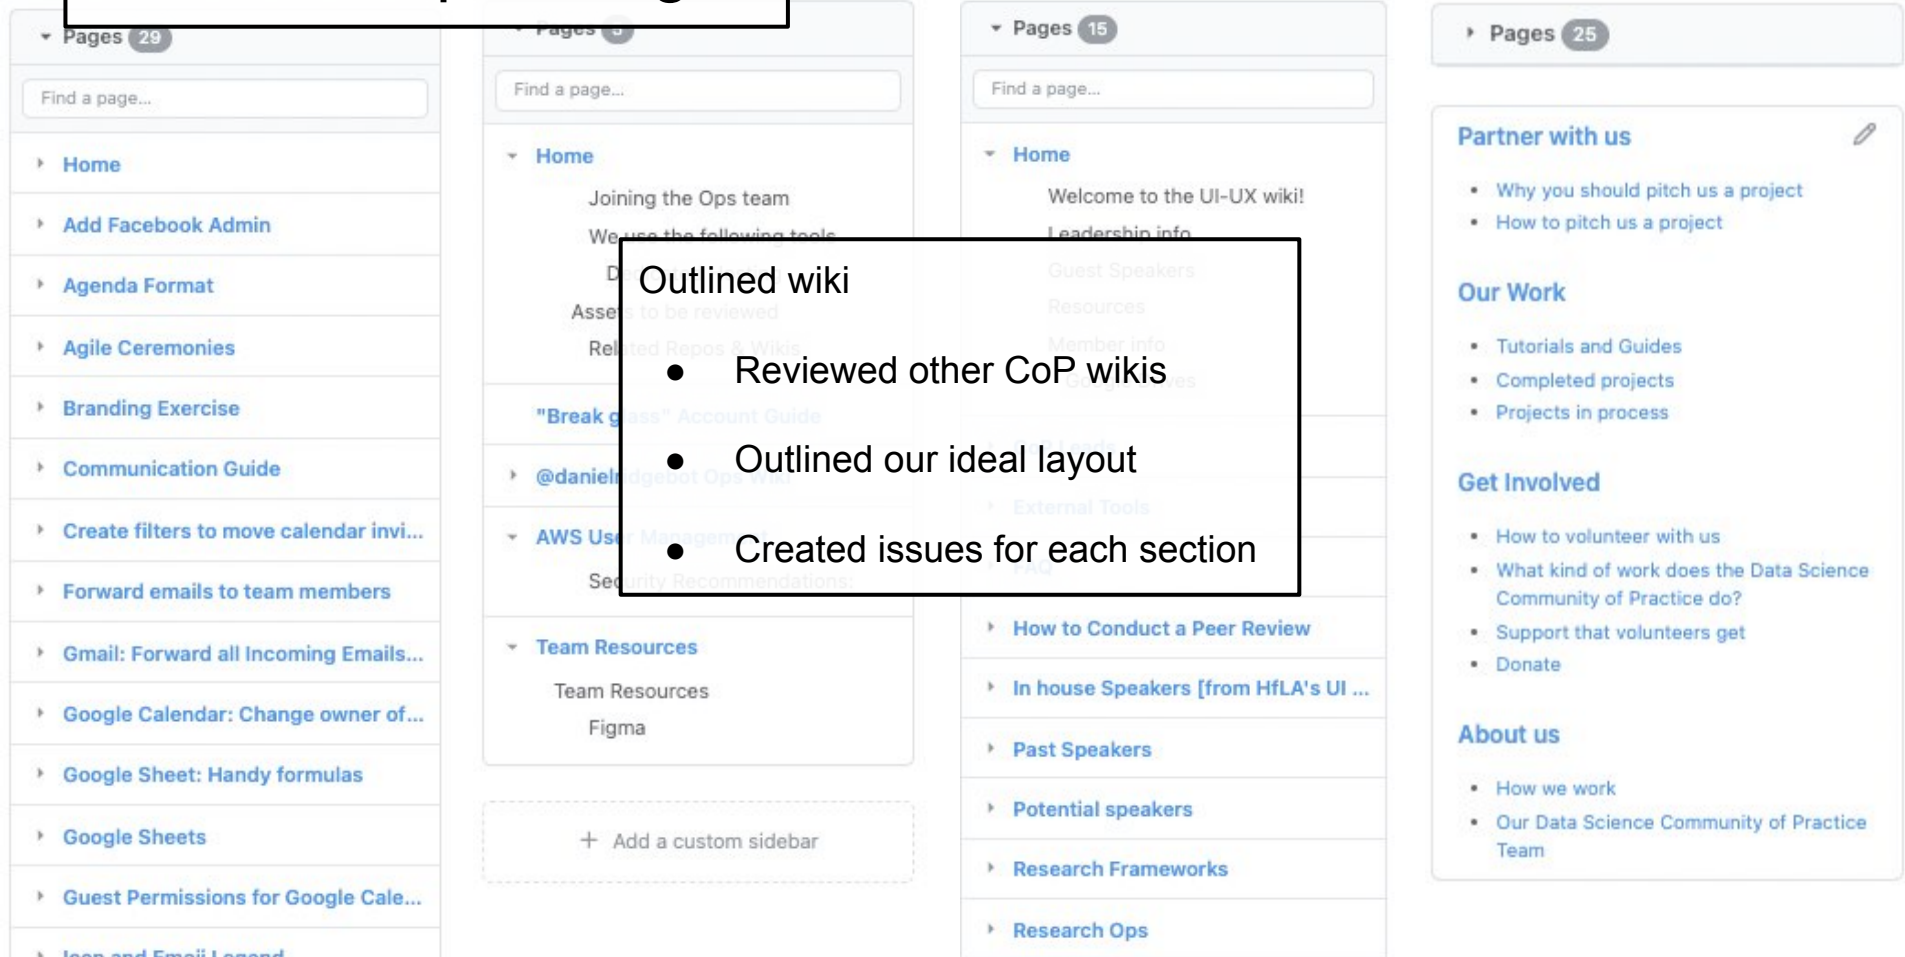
Pages 29

Find a page...

Home

Add Facebook Admin

Agenda Format

Agile Ceremonies

Branding Exercise

Communication Guide

Create filters to move calendar invi...

Forward emails to team members

Gmail: Forward all Incoming Emails...

Google Calendar: Change owner of...

Google Sheet: Handy formulas

Google Sheets

Guest Permissions for Google Cale...

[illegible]

Pages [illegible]

Find a page...

Home

Joining the Ops team

We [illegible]

D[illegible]

Asse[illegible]

Rel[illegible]

"Break g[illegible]

@daniel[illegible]

AWS Use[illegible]

Se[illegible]

Team Resources

Team Resources

Figma

+ Add a custom sidebar

Pages 15

Find a page...

Home

Welcome to the UI-UX wiki!

Leadership info

How to Conduct a Peer Review

In house Speakers [from HfLA's UI ...

Past Speakers

Potential speakers

Research Frameworks

Research Ops

Pages 25

Partner with us

- Why you should pitch us a project
- How to pitch us a project

Our Work

- Tutorials and Guides
- Completed projects
- Projects in process

Get Involved

- How to volunteer with us
- What kind of work does the Data Science Community of Practice do?
- Support that volunteers get
- Donate

About us

- How we work
- Our Data Science Community of Practice Team

Outlined wiki

- Reviewed other CoP wikis
- Outlined our ideal layout
- Created issues for each section